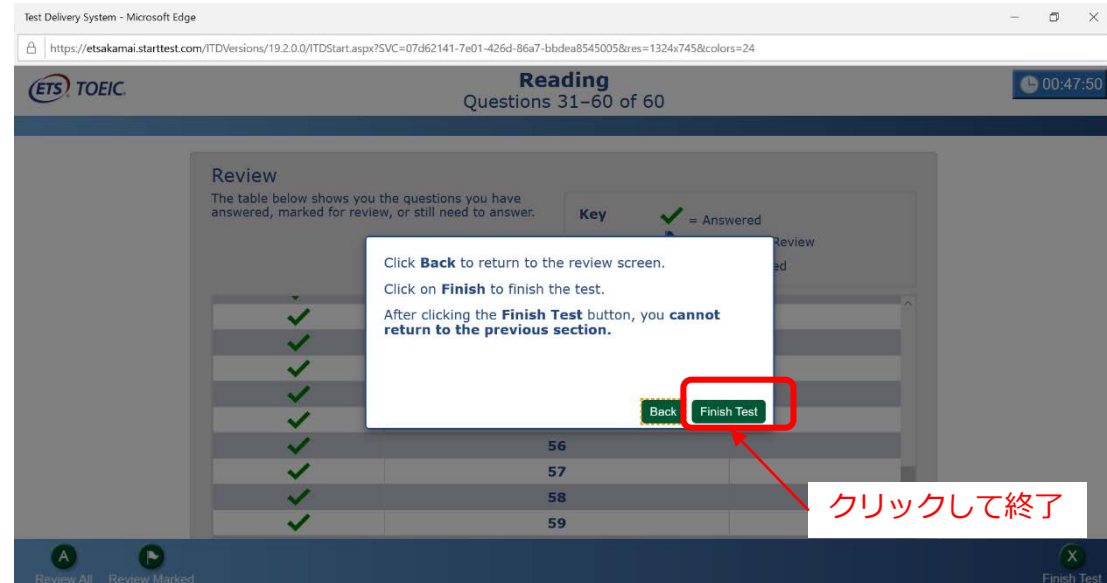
Test Delivery System - Microsoft Edge

https://etsakamai.starttest.com/ITDVersions/19.2.0.0/ITDStart.aspx?SVC=07d62141-7e01-426d-86a7-bbdea8545005&res=1324x745&colors=24

ETS TOEIC.

Reading
Questions 31–60 of 60

00:47:50

Review
The table below shows you the questions you have answered, marked for review, or still need to answer.

Key
= Answered
Review
ed

Click **Back** to return to the review screen.

Click on **Finish** to finish the test.

After clicking the **Finish Test** button, you **cannot return to the previous section.**

Back
Finish Test

56
57
58
59

クリックして終了

Review All
Review Marked
Finish Test